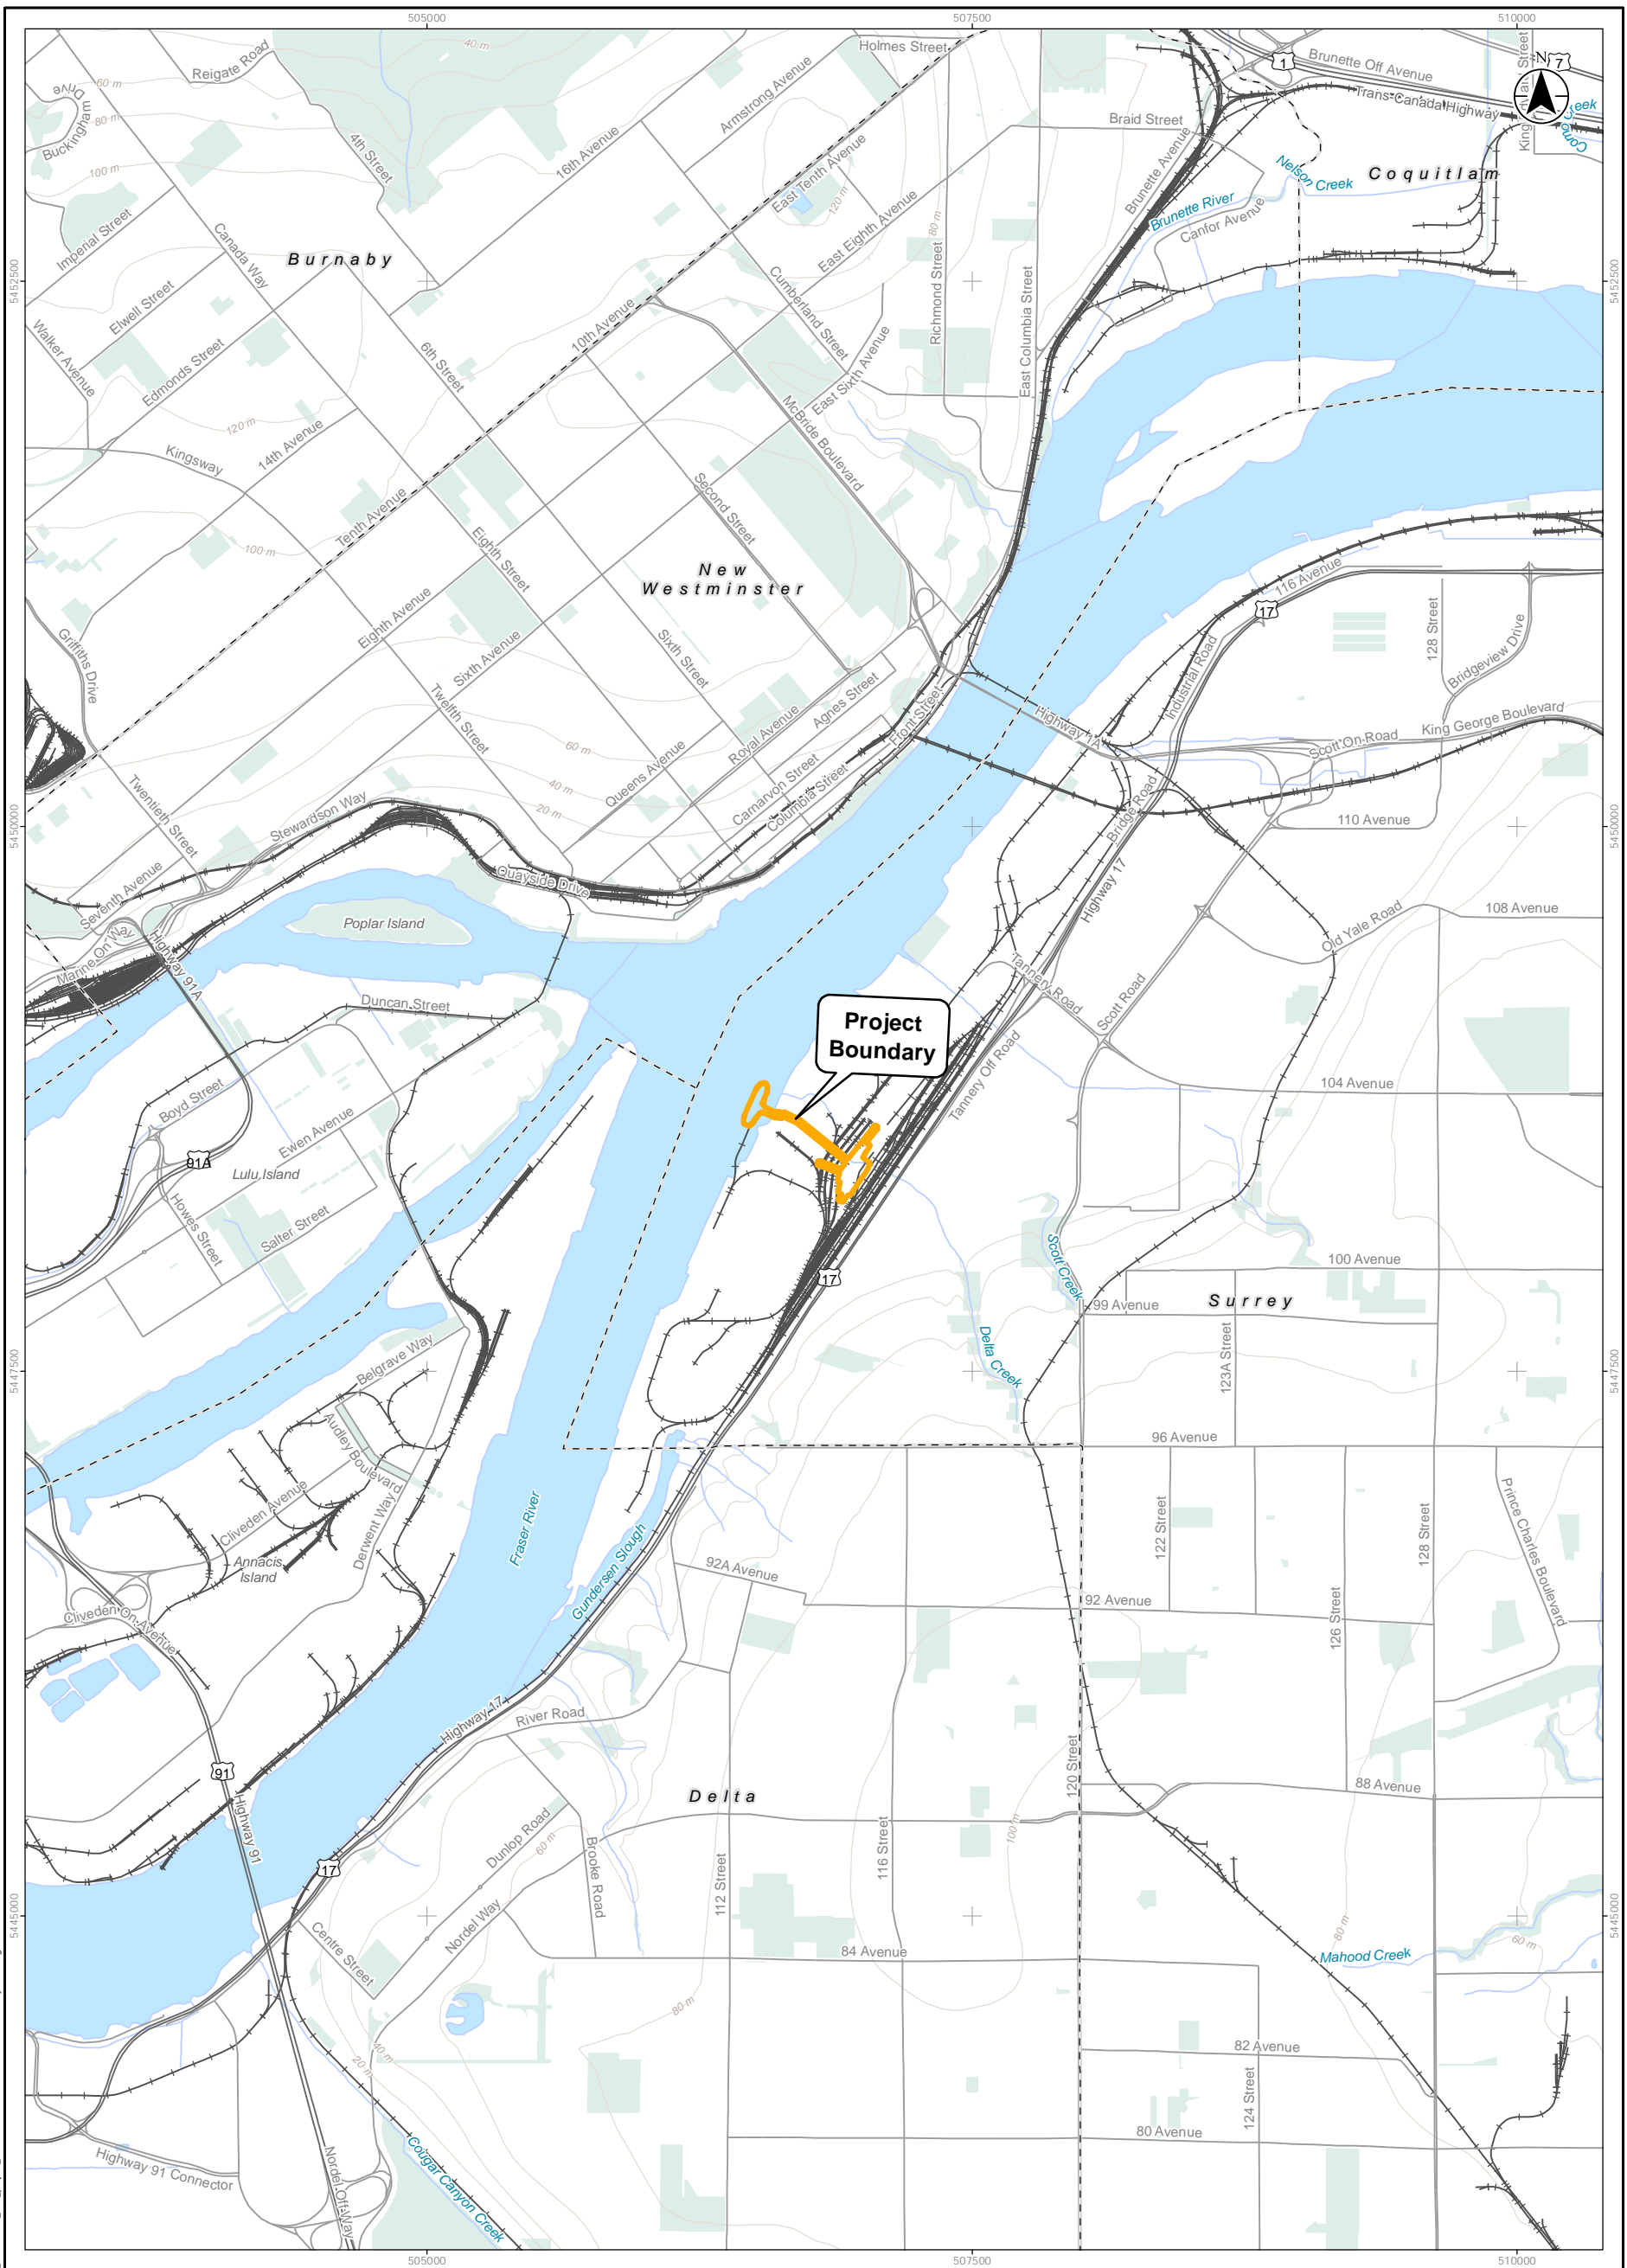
505000
507500
510000
5452500
5450000
5447500
5445000
N

Project Boundary

Burnaby
New Westminster
Coquitlam
Surrey
Delta

Holmes Street
Reigate Road
Buckingham Drive
Armstrong Avenue
4th Street
16th Avenue
East Tenth Avenue
Imperial Street
Canada Way
East Eighth Avenue
Cumberland Street
Richmond Street
East Columbia Street
Braid Street
Brunette Avenue
Brunette River
Canfor Avenue
Nelson Creek
Brunette Off Avenue
Trans-Canada Highway
King Edward Street
Como Creek
Elwell Street
Walker Avenue
Edmonds Street
10th Avenue
6th Street
McBride Boulevard
East Sixth Avenue
Kingsway
14th Avenue
Tenth Avenue
Eighth Street
Second Street
Griffiths Drive
Eighth Avenue
Sixth Avenue
Sixth Street
Twelfth Street
Twentieth Street
Royal Avenue
Agnes Street
Front Street
Queens Avenue
Carnarvon Street
Columbia Street
Stewardson Way
Quayside Drive
Seventh Avenue
Marine On Way
Highway 91A
Poplar Island
Duncan Street
Boyd Street
Ewen Avenue
Lulu Island
Howes Street
Salter Street
116 Avenue
128 Street
Bridgeview Drive
Industrial Road
Highway 1A
Scott On Road
King George Boulevard
Bridge Road
110 Avenue
Highway 17
108 Avenue
Old Yale Road
Tannery Road
Scott Road
Tannery Off Road
104 Avenue
100 Avenue
Scott Creek
99 Avenue
Delta Creek
123A Street
96 Avenue
Belgrave Way
Audley Boulevard
Derwent Way
Cliveden Avenue
Annacis Island
Cliveden On Avenue
Fraser River
Gunderson Slough
92A Avenue
92 Avenue
122 Street
126 Street
128 Street
Prince Charles Boulevard
Highway 17
River Road
88 Avenue
Highway 91
Dunlop Road
Brooke Road
112 Street
116 Street
120 Street
Centre Street
Nordel Way
84 Avenue
Mahood Creek
82 Avenue
124 Street
80 Avenue
Highway 91 Connector
Nordel Off Way
Cougar Canyon Creek
1
17
91A
91
40 m
60 m
80 m
100 m
120 m
20 m